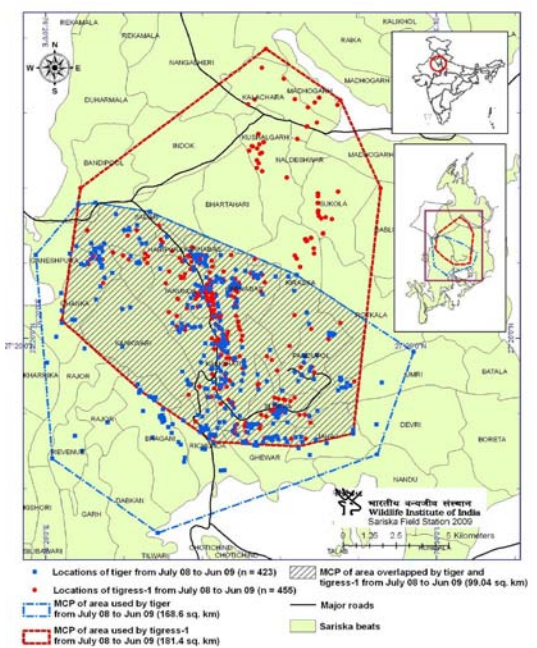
REKAMALA
REKAMALA
KALIKHOL
RAIKA
NANGASHERI
MADHOGARH
DUHARMALA
KALACHARA
MADHOGARH
INDOK
KUSHALGARH
NALDESHWAR
BANDIPOOL
BHARTAHARI
SUKOLA
GANESHPURA
KRASKA
TODKALA
BATALA
KHARRIKA
RAJOR
UMRI
DEVRI
BORIETA
RAJORI
GHEWAR
NANDU
REVENUE
DABKAN
KISHORI
GARH
TILVARI
CHOTCHOR
27°20'0"N
27°20'0"N
N
S
W
E
भारतीय वन्यजीव संस्थान
Wildlife Institute of India
Sariska Field Station 2009
0 1.25 2.5 5 Kilometers
Locations of tiger from July 08 to Jun 09 (n = 423)
Locations of tigress-1 from July 08 to Jun 09 (n = 455)
MCP of area used by tiger from July 08 to Jun 09 (168.6 sq. km)
MCP of area used by tigress-1 from July 08 to Jun 09 (181.4 sq. km)
MCP of area overlapped by tiger and tigress-1 from July 08 to Jun 09 (99.04 sq. km)
Major roads
Sariska beats